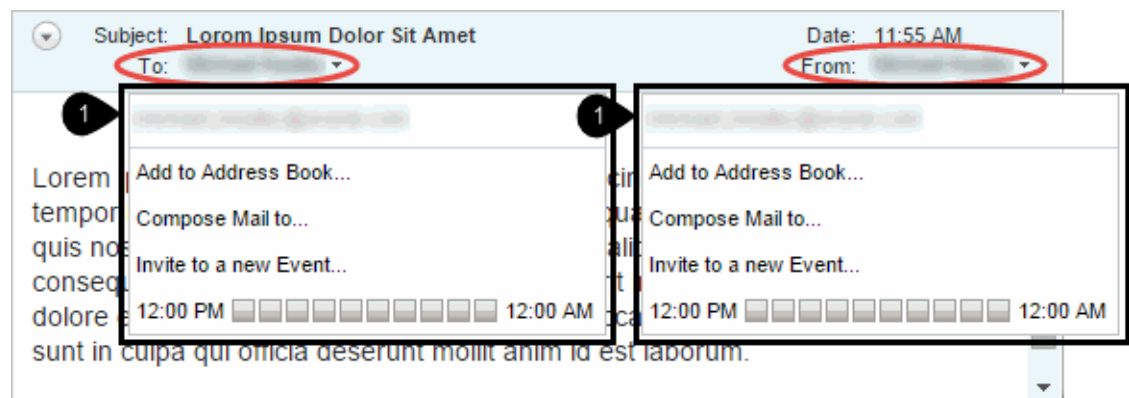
Subject: Lorom Ipsum Dolor Sit Amet

To: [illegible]

Date: 11:55 AM

From: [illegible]

1

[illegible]

Add to Address Book...

Compose Mail to...

Invite to a new Event...

12:00 PM 12:00 AM

1

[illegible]

Add to Address Book...

Compose Mail to...

Invite to a new Event...

12:00 PM 12:00 AM

Lorem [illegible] cin
tempor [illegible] qua
quis no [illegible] ali
consequ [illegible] t
dolore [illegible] ca
sunt in culpa qui officia deserunt mollit anim id est laborum.